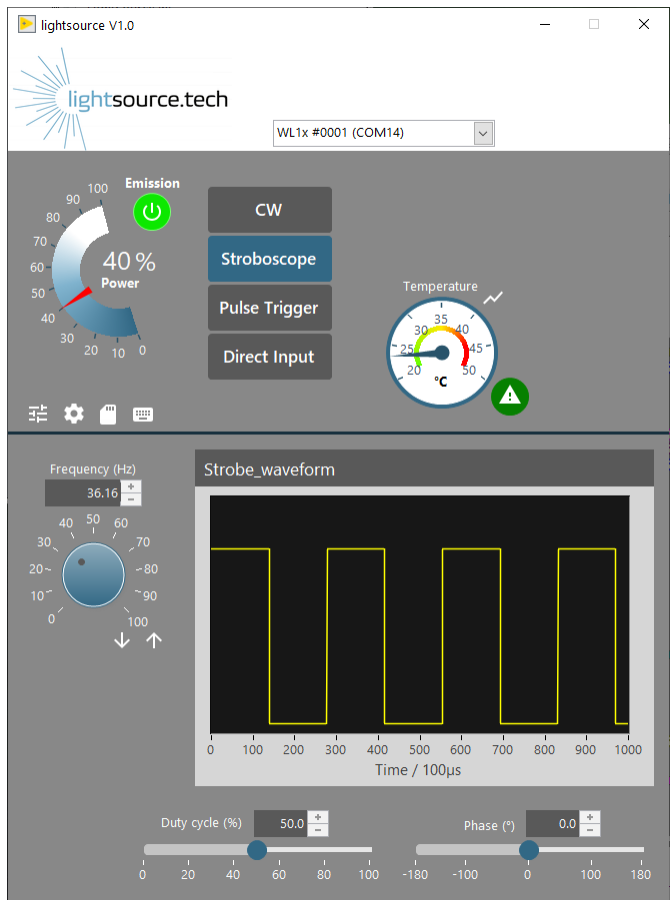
lightsource V1.0

lightsource.tech

WL1x #0001 (COM14)

Emission

100
90
80
70
60
50
40
30
20
10
0

40 %
Power

CW
Stroboscope
Pulse Trigger
Direct Input

Temperature

35
30
40
25
45
20
50
°C

Frequency (Hz)
36.16

50
40
60
30
70
20~
80
10
90
0
100

Strobe_waveform

0 100 200 300 400 500 600 700 800 900 1000
Time / 100µs

Duty cycle (%)
50.0
0 20 40 60 80 100

Phase (°)
0.0
-180 -100 0 100 180